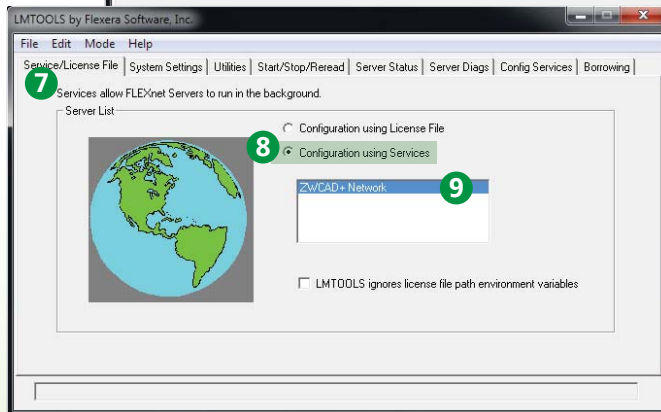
LMTOOLS by Flexera Software, Inc.

File Edit Mode Help

Service/License File | System Settings | Utilities | Start/Stop/Reread | Server Status | Server Diags | Config Services | Borrowing

7

Services allow FLEXnet Servers to run in the background.

Server List

Configuration using License File

8

Configuration using Services

ZWCAD+ Network

9

LMTOOLS ignores license file path environment variables